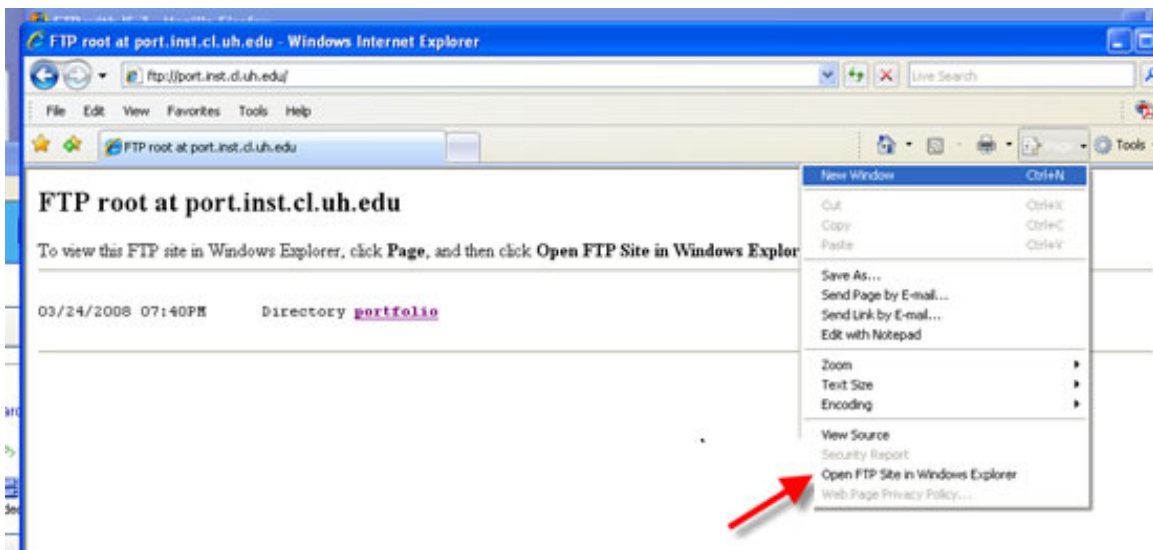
FTP root at port.inst.cl.uh.edu - Windows Internet Explorer

ftp://port.inst.cl.uh.edu/

Live Search

File Edit View Favorites Tools Help

FTP root at port.inst.cl.uh.edu

Tools

FTP root at port.inst.cl.uh.edu

To view this FTP site in Windows Explorer, click **Page**, and then click **Open FTP Site in Windows Explor**

03/24/2008 07:40PM Directory portfolio

New Window Ctrl+N
Cut Ctrl+X
Copy Ctrl+C
Paste Ctrl+V
Save As...
Send Page by E-mail...
Send Link by E-mail...
Edit with Notepad
Zoom
Text Size
Encoding
View Source
Security Report
Open FTP Site in Windows Explorer
Web Page Privacy Policy...